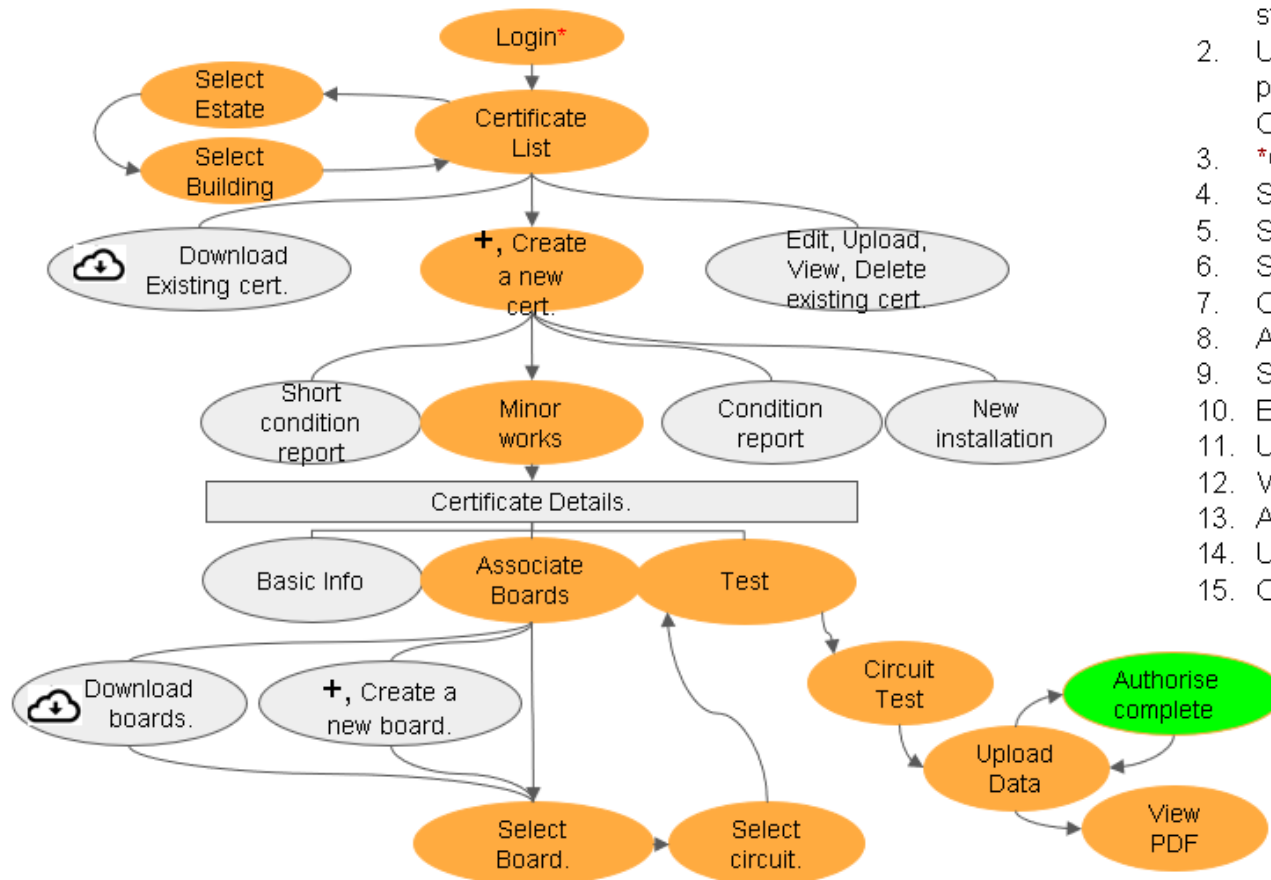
Login*

Select Estate

Certificate List

Select Building

Download Existing cert.

+, Create a new cert.

Edit, Upload, View, Delete existing cert.

Short condition report

Minor works

Condition report

New installation

Certificate Details.

Basic Info

Associate Boards

Test

Circuit Test

Authorise complete

Download boards.

+, Create a new board.

Upload Data

View PDF

Select Board.

Select circuit.

st
2. U
p
C
3. *
4. S
5. S
6. S
7. C
8. A
9. S
10. E
11. U
12. V
13. A
14. U
15. C